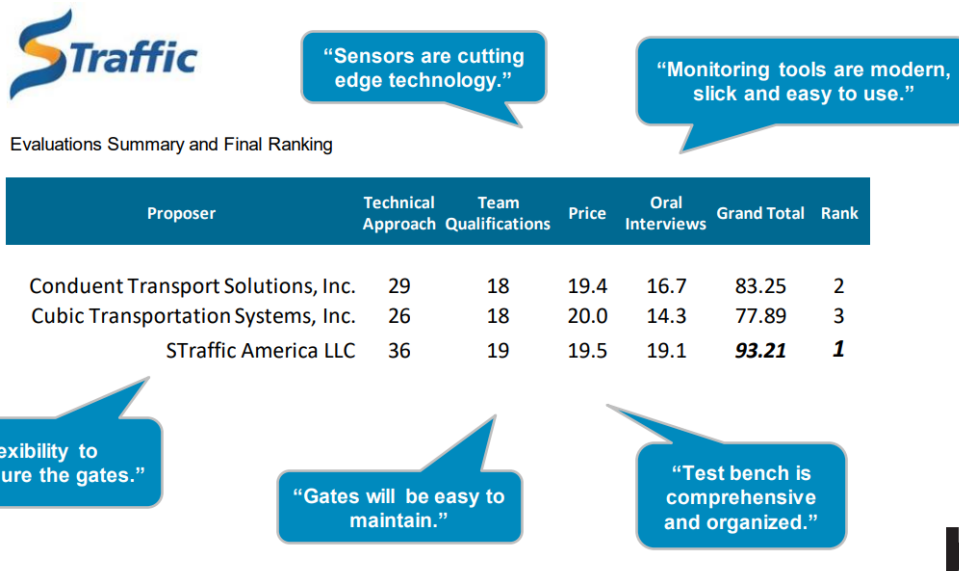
STraffic

"Sensors are cutting edge technology."

"Monitoring tools are modern, slick and easy to use."

Evaluations Summary and Final Ranking

| Proposer | Technical Approach | Team Qualifications | Price | Oral Interviews | Grand Total | Rank |
|---|---|---|---|---|---|---|
| Conduent Transport Solutions, Inc. | 29 | 18 | 19.4 | 16.7 | 83.25 | 2 |
| Cubic Transportation Systems, Inc. | 26 | 18 | 20.0 | 14.3 | 77.89 | 3 |
| STraffic America LLC | 36 | 19 | 19.5 | 19.1 | ***93.21*** | ***1*** |

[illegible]exibility to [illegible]ure the gates."

"Gates will be easy to maintain."

"Test bench is comprehensive and organized."